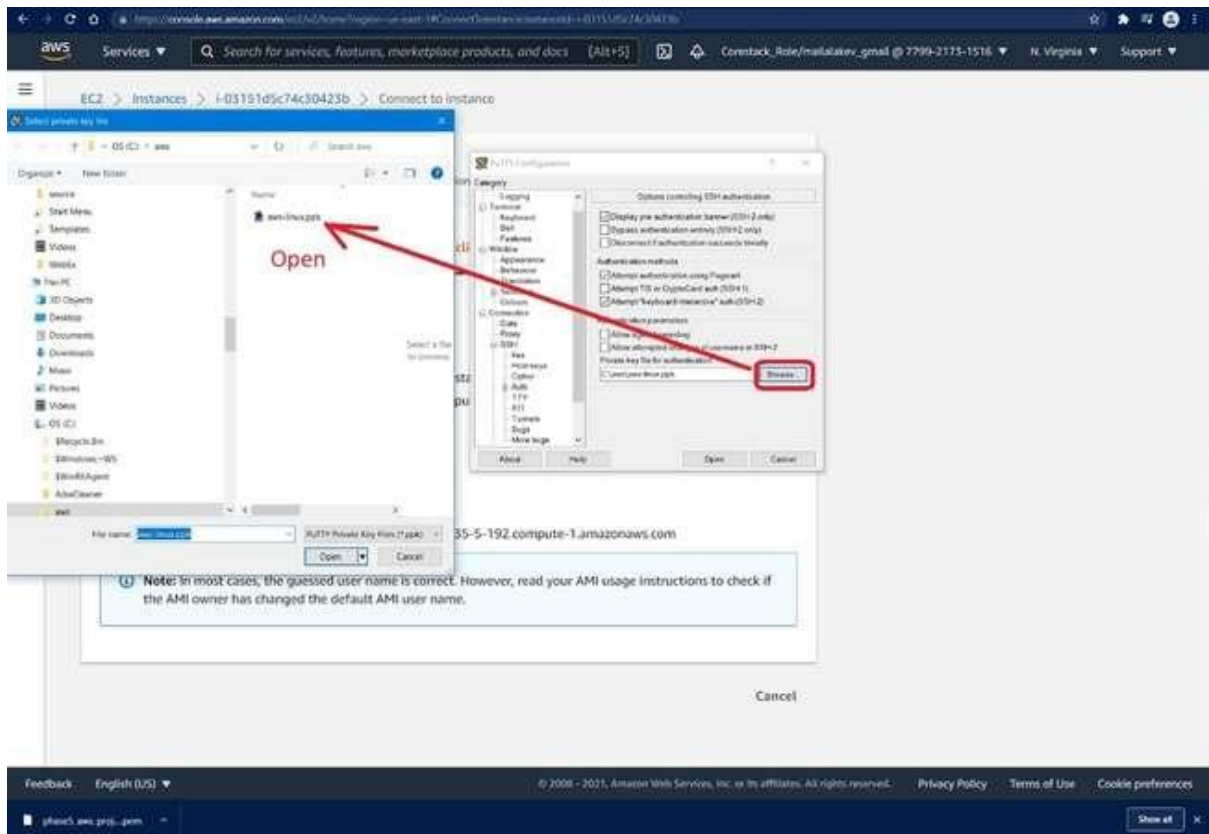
aws Services ▼ Search for services, features, marketplace products, and docs [Alt+S] Comstack_Role/mailalakev_gmail @ 7799-2175-1516 ▼ N. Virginia ▼ Support ▼

EC2 > Instances > i-03151d5c74c30423b > Connect to instance

Select private key file

OS (C:) > aws

Organize ▼ New folder

Name

aws-linux.ppk

Open

Start Menu
Templates
Videos
This PC
3D Objects
Desktop
Documents
Downloads
Music
Pictures
Videos
OS (C:)
$Recycle.Bin
$Windows.~WS
$WinREAgent
AdwCleaner
aws

Select a file to preview.

File name: aws-linux.ppk PuTTY Private Key Files (*.ppk)

Open Cancel

PuTTY Configuration

Category

Logging
Terminal
Keyboard
Bell
Features
Window
Appearance
Behaviour
Translation
Selection
Colours
Connection
Data
Proxy
SSH
Kex
Host keys
Cipher
Auth
TTY
X11
Tunnels
Bugs
More bugs

Options controlling SSH authentication

Display pre-authentication banner (SSH-2 only)
Bypass authentication entirely (SSH-2 only)
Disconnect if authentication succeeds trivially

Authentication methods
Attempt authentication using Pageant
Attempt TIS or CryptoCard auth (SSH-1)
Attempt "keyboard-interactive" auth (SSH-2)

Authentication parameters
Allow agent forwarding
Allow attempted changes of username in SSH-2
Private key file for authentication:

Browse...

About Help Open Cancel

35-5-192.compute-1.amazonaws.com

Note: In most cases, the guessed user name is correct. However, read your AMI usage instructions to check if the AMI owner has changed the default AMI user name.

Cancel

Feedback English (US) ▼ © 2008 - 2021, Amazon Web Services, Inc. or its affiliates. All rights reserved. Privacy Policy Terms of Use Cookie preferences

phase5.aws.proj...pem Show all